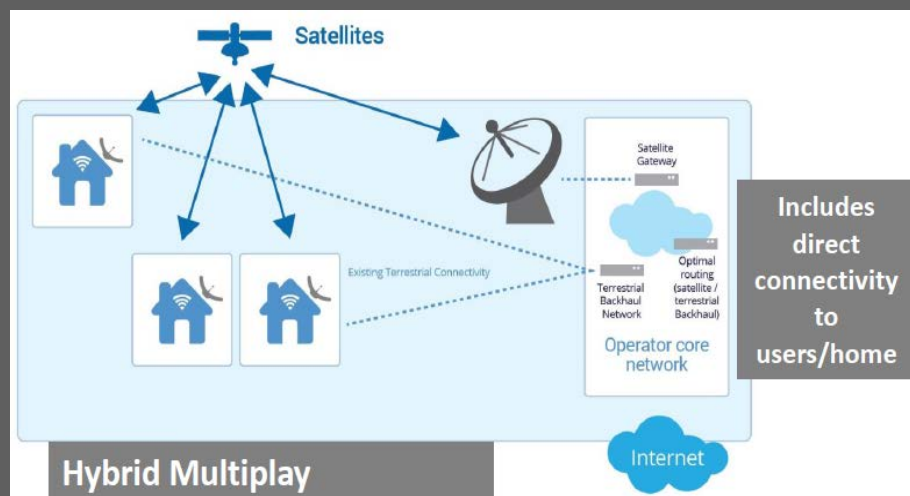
Satellites

Satellite Gateway

Existing Terrestrial Connectivity

Terrestrial Backhaul Network

Optimal routing (satellite / terrestrial Backhaul)

Operator core network

Includes direct connectivity to users/home

Internet

Hybrid Multiplay